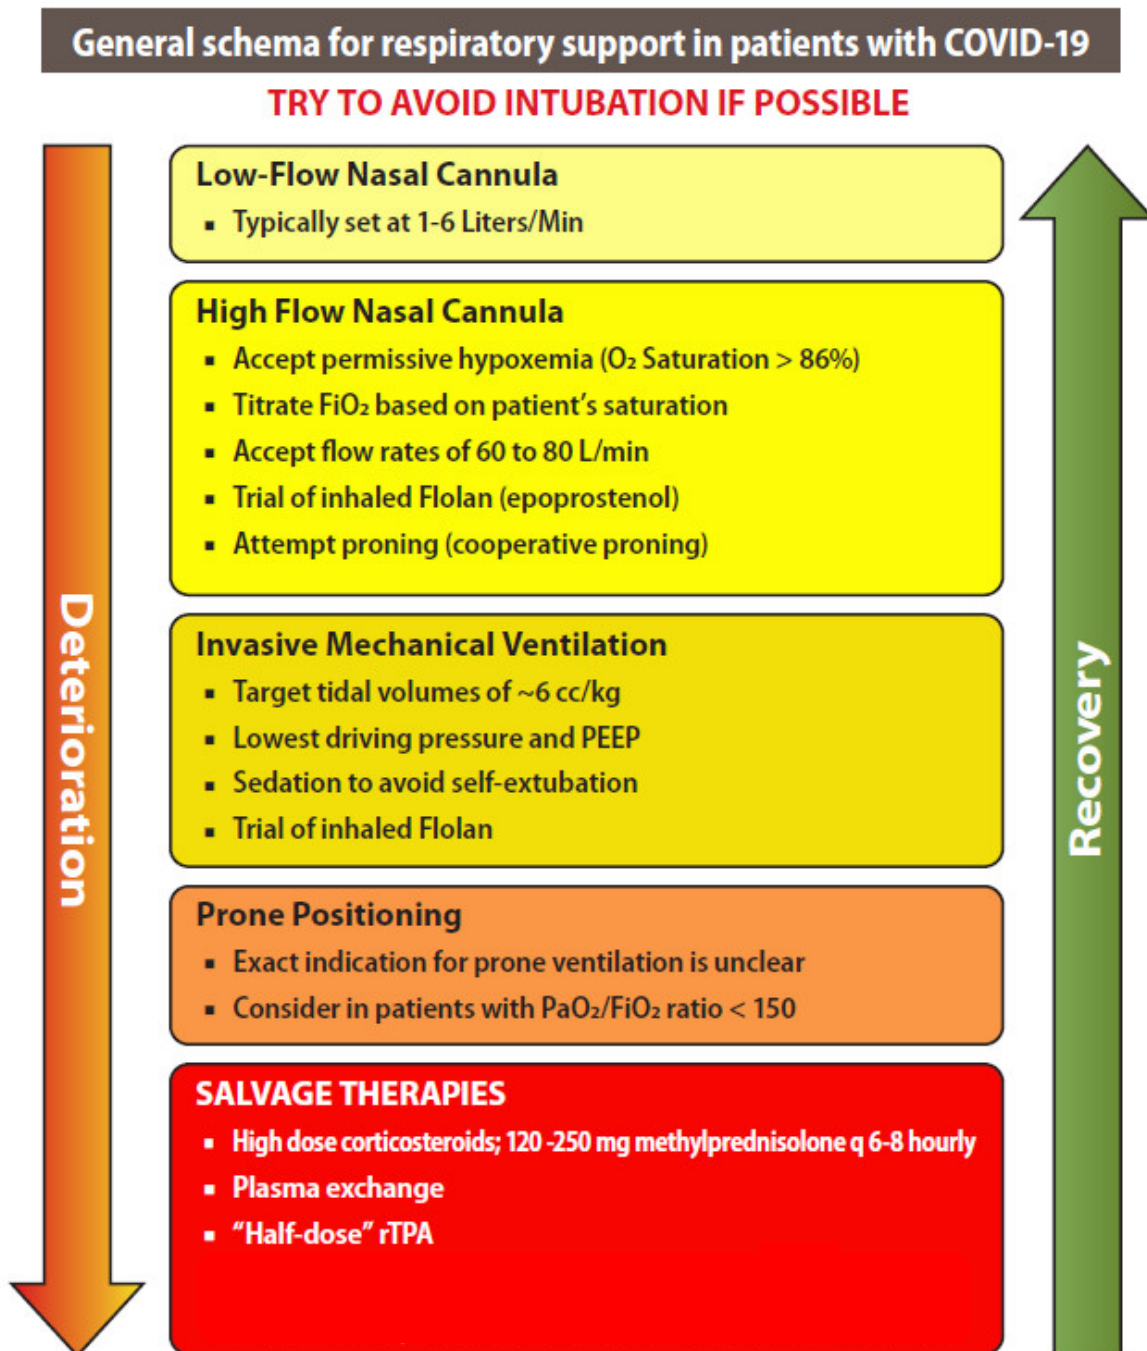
General schema for respiratory support in patients with COVID-19

TRY TO AVOID INTUBATION IF POSSIBLE

Deterioration

Low-Flow Nasal Cannula
▪ Typically set at 1-6 Liters/Min

High Flow Nasal Cannula
▪ Accept permissive hypoxemia ($O_2$ Saturation > 86%)
▪ Titrate $FiO_2$ based on patient's saturation
▪ Accept flow rates of 60 to 80 L/min
▪ Trial of inhaled Flolan (epoprostenol)
▪ Attempt proning (cooperative proning)

Invasive Mechanical Ventilation
▪ Target tidal volumes of ~6 cc/kg
▪ Lowest driving pressure and PEEP
▪ Sedation to avoid self-extubation
▪ Trial of inhaled Flolan

Prone Positioning
▪ Exact indication for prone ventilation is unclear
▪ Consider in patients with $PaO_2/FiO_2$ ratio < 150

SALVAGE THERAPIES
▪ High dose corticosteroids; 120 -250 mg methylprednisolone q 6-8 hourly
▪ Plasma exchange
▪ "Half-dose" rTPA

Recovery